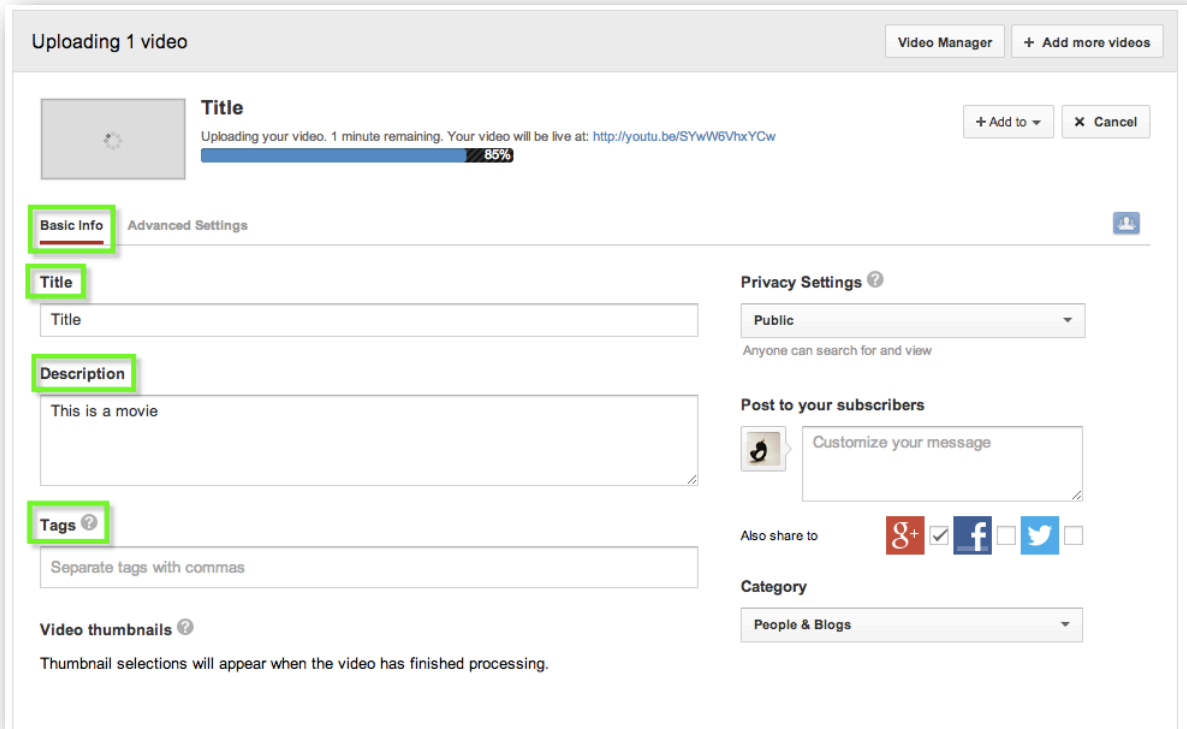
Uploading 1 video

Video Manager

+ Add more videos

Title

Uploading your video. 1 minute remaining. Your video will be live at: http://youtu.be/SYwW6VhxYCw

85%

+ Add to

✕ Cancel

Basic Info

Advanced Settings

Title

Title

Description

This is a movie

Tags

Separate tags with commas

Video thumbnails

Thumbnail selections will appear when the video has finished processing.

Privacy Settings

Public

Anyone can search for and view

Post to your subscribers

Customize your message

Also share to

Category

People & Blogs